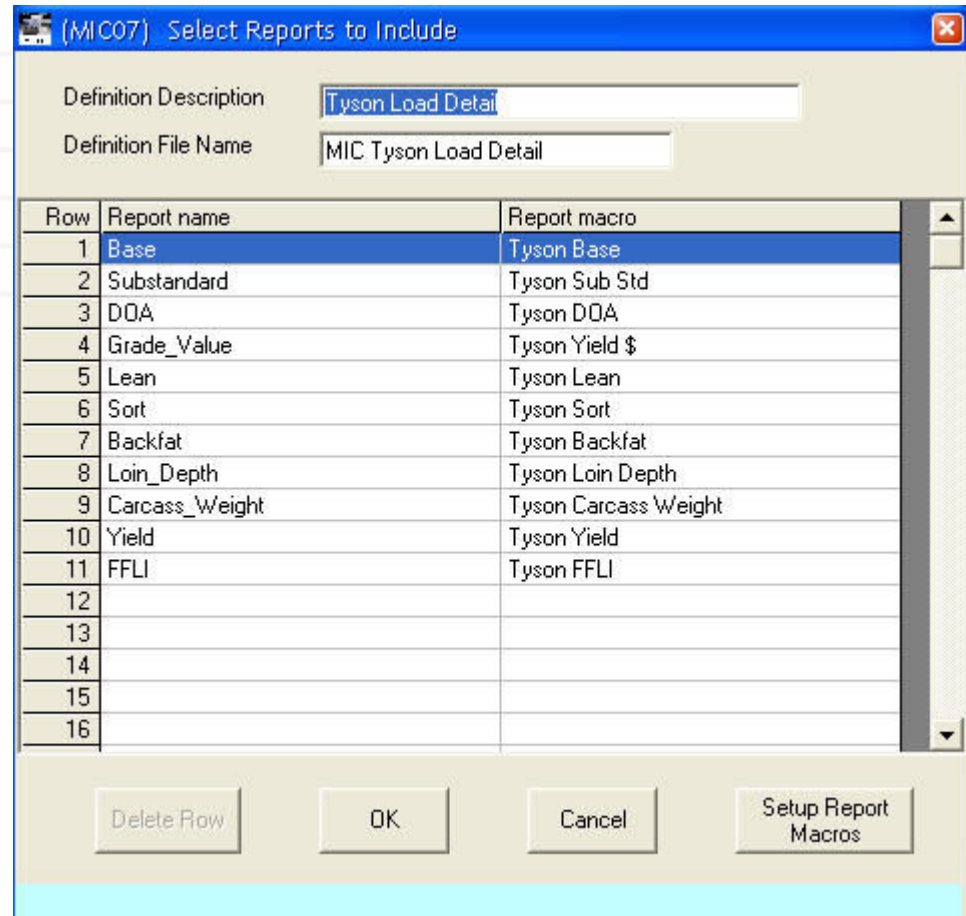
(MIC07) Select Reports to Include

Definition Description Tyson Load Detail

Definition File Name MIC Tyson Load Detail

| Row | Report name | Report macro |
|---|---|---|
| 1 | Base | Tyson Base |
| 2 | Substandard | Tyson Sub Std |
| 3 | DOA | Tyson DOA |
| 4 | Grade_Value | Tyson Yield $ |
| 5 | Lean | Tyson Lean |
| 6 | Sort | Tyson Sort |
| 7 | Backfat | Tyson Backfat |
| 8 | Loin_Depth | Tyson Loin Depth |
| 9 | Carcass_Weight | Tyson Carcass Weight |
| 10 | Yield | Tyson Yield |
| 11 | FFLI | Tyson FFLI |
| 12 | | |
| 13 | | |
| 14 | | |
| 15 | | |
| 16 | | |

Delete Row OK Cancel Setup Report Macros